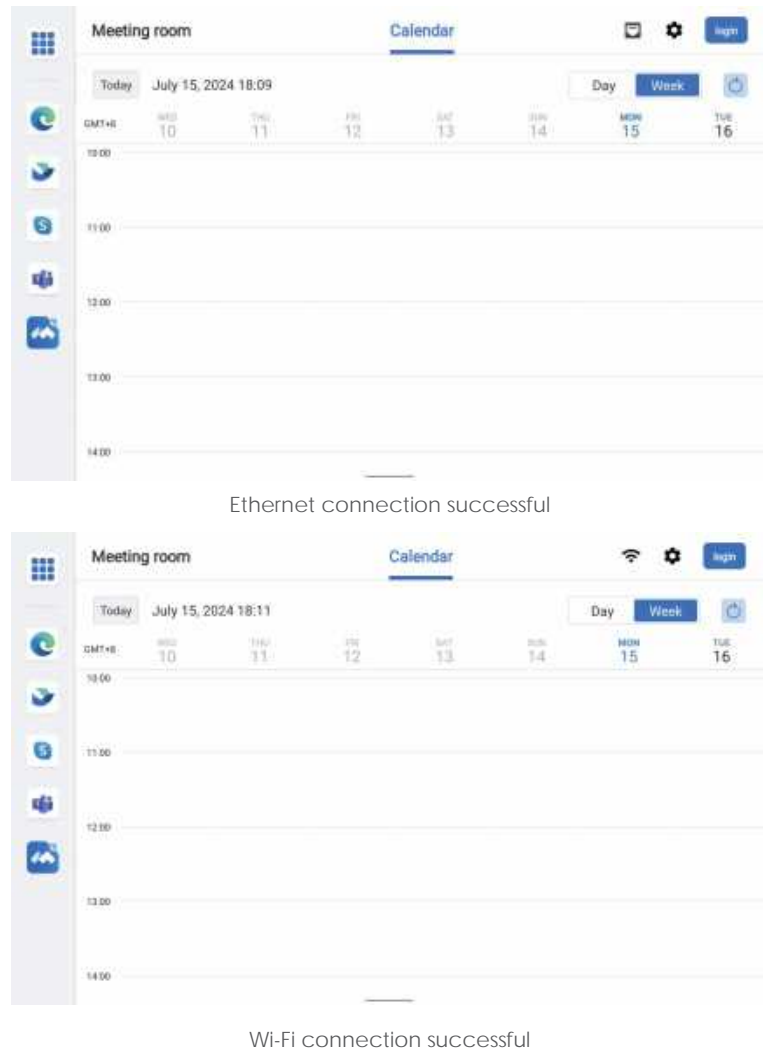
Meeting room

Calendar

login

Today July 15, 2024 18:09

Day Week

GMT+8

WED 10

THU 11

FRI 12

SAT 13

SUN 14

MON 15

TUE 16

10:00

11:00

12:00

13:00

14:00

Ethernet connection successful

Meeting room

Calendar

login

Today July 15, 2024 18:11

Day Week

GMT+8

WED 10

THU 11

FRI 12

SAT 13

SUN 14

MON 15

TUE 16

10:00

11:00

12:00

13:00

14:00

Wi-Fi connection successful